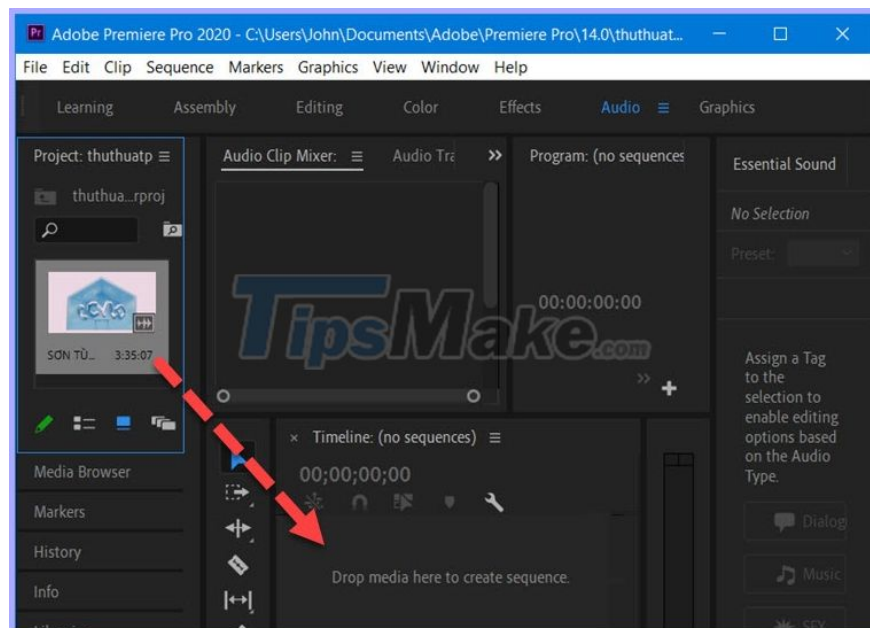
Pr Adobe Premiere Pro 2020 - C:\Users\John\Documents\Adobe\Premiere Pro\14.0\thuthuat...

File Edit Clip Sequence Markers Graphics View Window Help

Learning Assembly Editing Color Effects Audio ≡ Graphics

Project: thuthuatp ≡

thuthua...rproj

SƠN TÙ... 3:35:07

Audio Clip Mixer: ≡ Audio Tra »

Program: (no sequences

00:00:00:00

Essential Sound

No Selection

Preset:

Assign a Tag to the selection to enable editing options based on the Audio Type.

Dialog

Music

SFX

TipsMake.com

Media Browser

Markers

History

Info

× Timeline: (no sequences) ≡

00;00;00;00

Drop media here to create sequence.